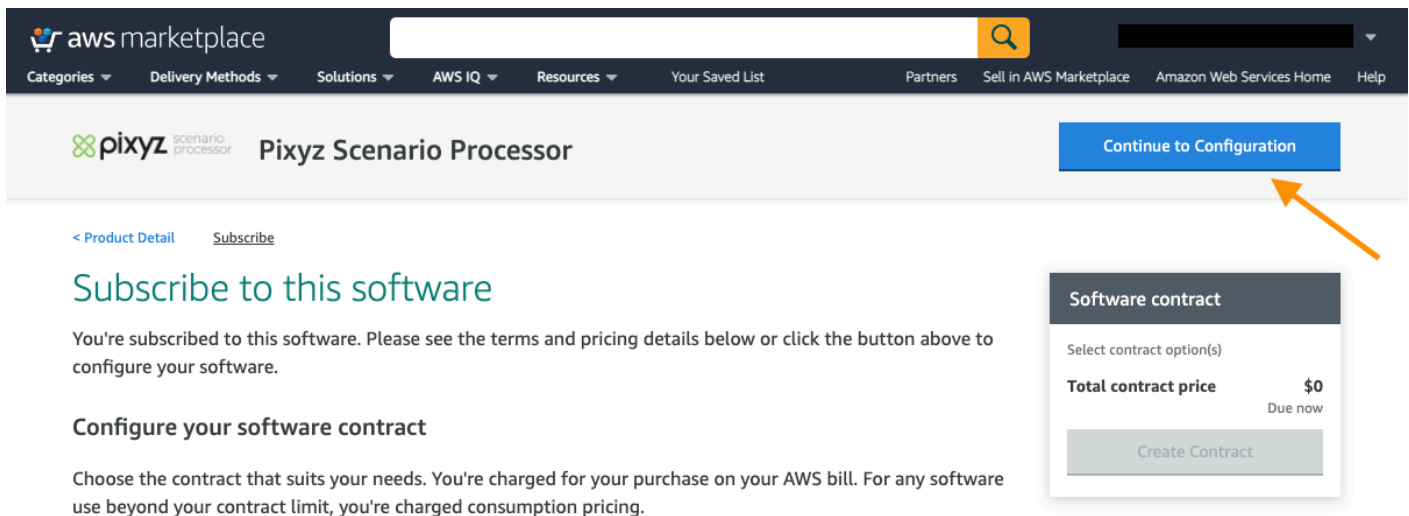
aws marketplace

Categories Delivery Methods Solutions AWS IQ Resources Your Saved List Partners Sell in AWS Marketplace Amazon Web Services Home Help

pixyz scenario processor Pixyz Scenario Processor

Continue to Configuration

< Product Detail Subscribe

Subscribe to this software

You're subscribed to this software. Please see the terms and pricing details below or click the button above to configure your software.

Configure your software contract

Choose the contract that suits your needs. You're charged for your purchase on your AWS bill. For any software use beyond your contract limit, you're charged consumption pricing.

Software contract

Select contract option(s)

Total contract price $0

Due now

Create Contract